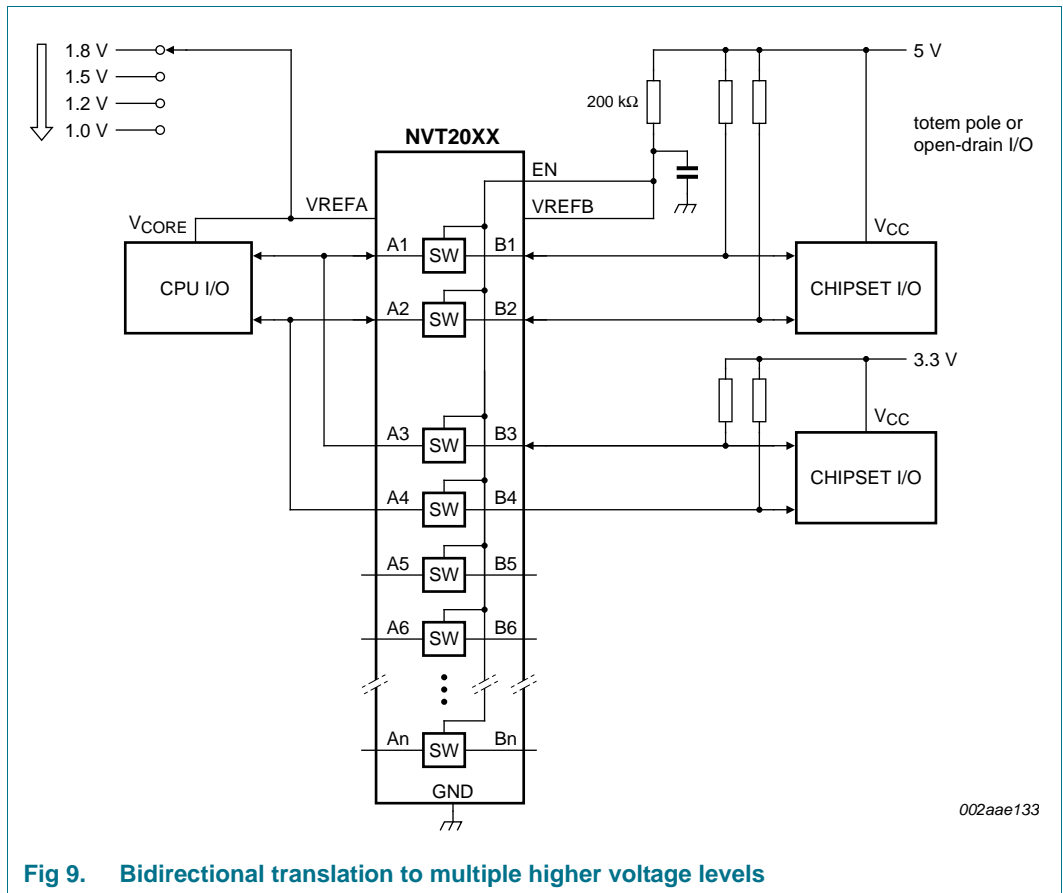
1.8 V
1.5 V
1.2 V
1.0 V

NVT20XX

5 V
200 kΩ
totem pole or open-drain I/O

EN
VREFA
VREFB
$V_{CORE}$
$V_{CC}$

CPU I/O
A1 SW B1
A2 SW B2
CHIPSET I/O

3.3 V
$V_{CC}$

A3 SW B3
A4 SW B4
CHIPSET I/O
A5 SW B5
A6 SW B6
An SW Bn
GND

002aae133

Fig 9. Bidirectional translation to multiple higher voltage levels